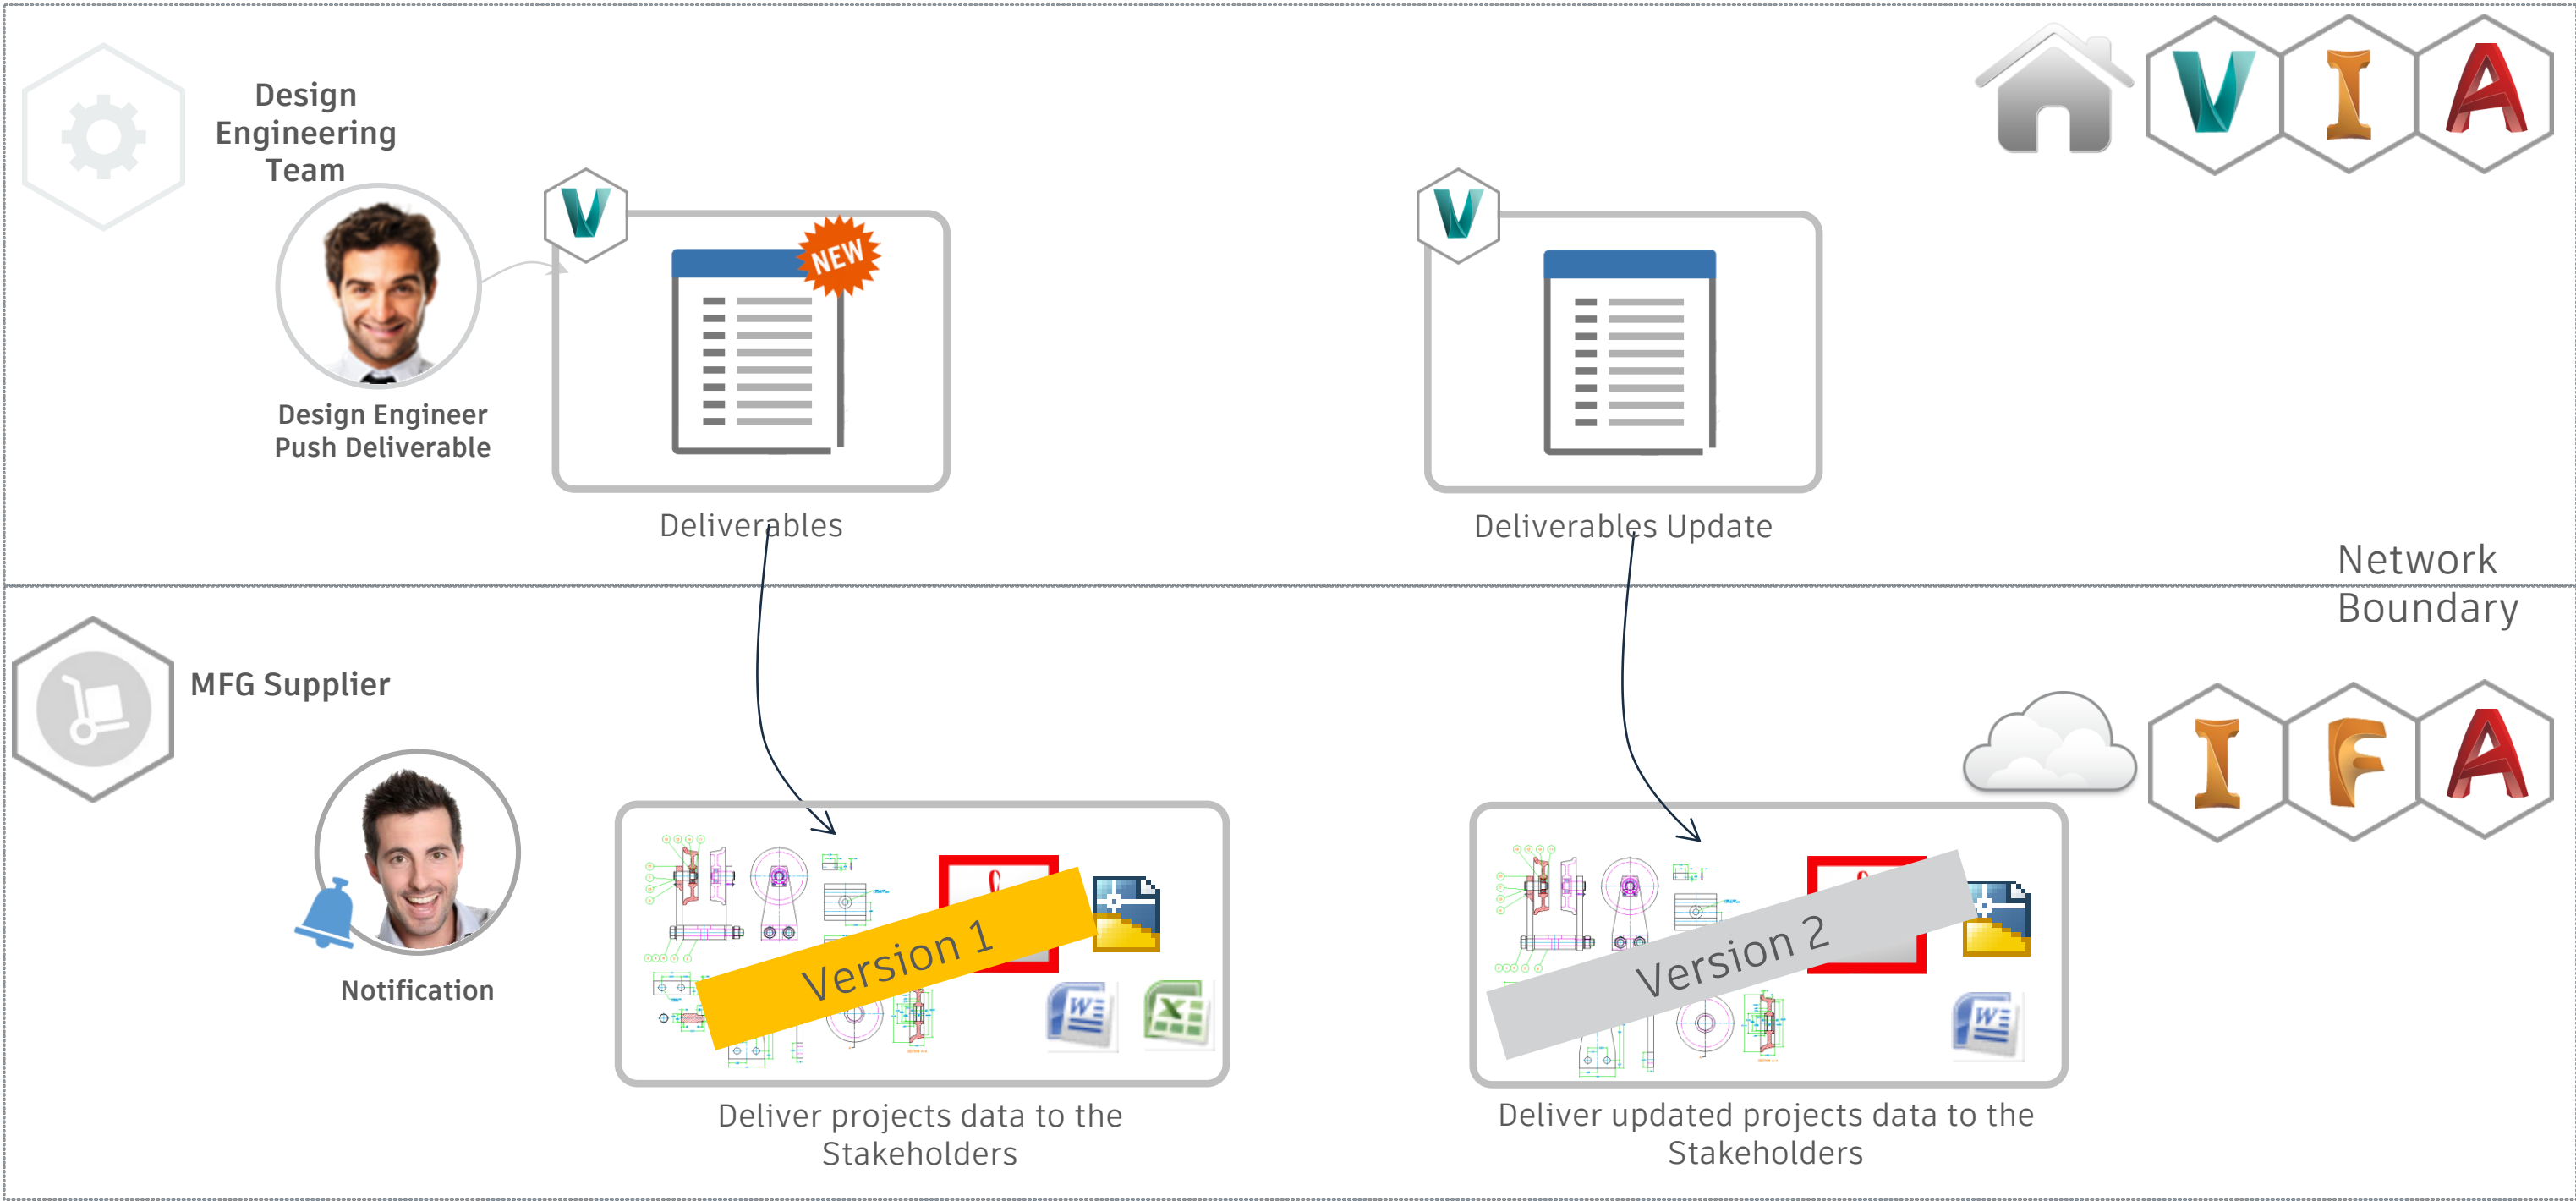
Design Engineering Team

V

I

A

V

NEW

V

Design Engineer Push Deliverable

Deliverables

Deliverables Update

Network Boundary

MFG Supplier

I

F

A

Version 1

Version 2

Notification

Deliver projects data to the Stakeholders

Deliver updated projects data to the Stakeholders